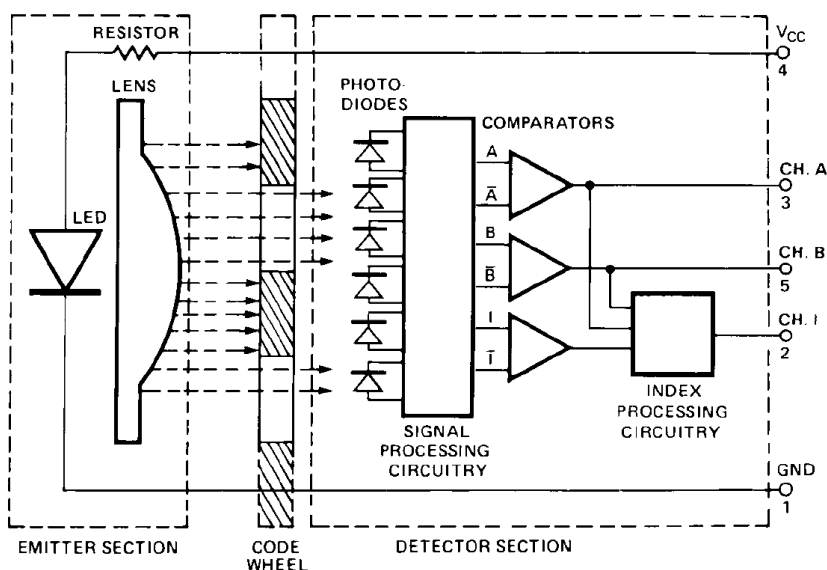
RESISTOR

$V_{CC}$
4

LENS

PHOTO-DIODES

COMPARATORS

A

$\overline{A}$

CH. A
3

LED

B

$\overline{B}$

CH. B
5

I

$\overline{I}$

CH. I
2

INDEX PROCESSING CIRCUITRY

SIGNAL PROCESSING CIRCUITRY

GND
1

EMITTER SECTION

CODE WHEEL

DETECTOR SECTION